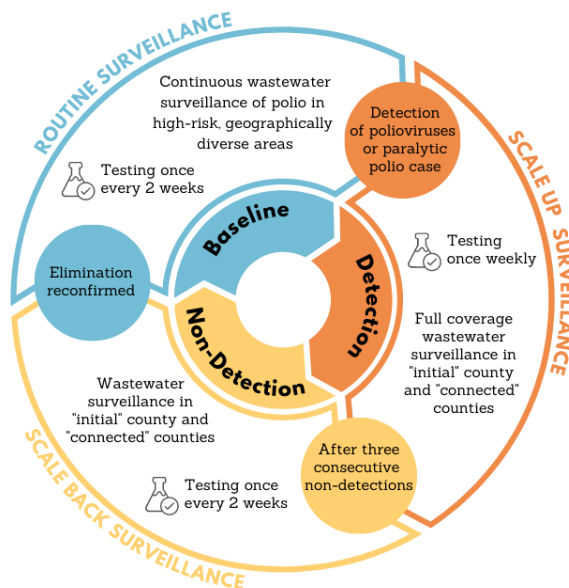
ROUTINE SURVEILLANCE

Continuous wastewater surveillance of polio in high-risk, geographically diverse areas

Testing once every 2 weeks

Detection of polioviruses or paralytic polio case

SCALE UP SURVEILLANCE

Testing once weekly

Full coverage wastewater surveillance in "initial" county and "connected" counties

Baseline

Detection

Non-Detection

Elimination reconfirmed

Wastewater surveillance in "initial" county and "connected" counties

After three consecutive non-detections

Testing once every 2 weeks

SCALE BACK SURVEILLANCE